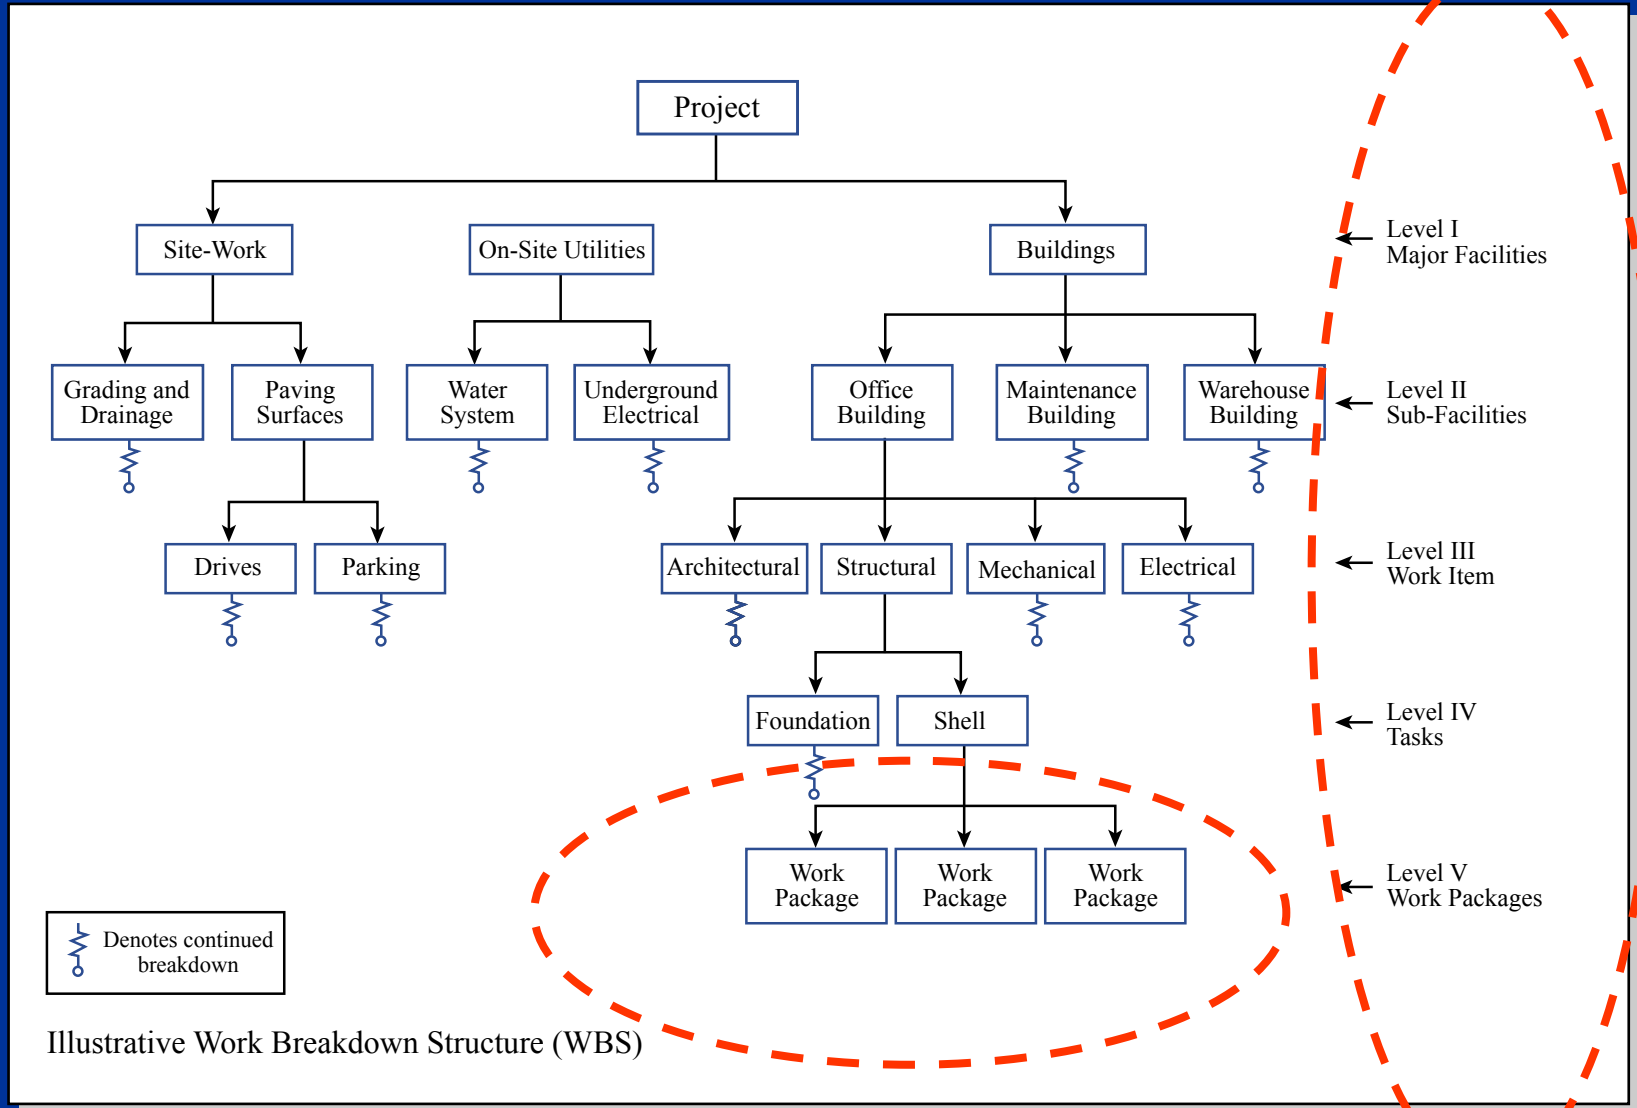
Project

Site-Work

On-Site Utilities

Buildings

Level I
Major Facilities

Grading and Drainage

Paving Surfaces

Water System

Underground Electrical

Office Building

Maintenance Building

Warehouse Building

Level II
Sub-Facilities

Drives

Parking

Architectural

Structural

Mechanical

Electrical

Level III
Work Item

Foundation

Shell

Level IV
Tasks

Work Package

Work Package

Work Package

Level V
Work Packages

Denotes continued breakdown

Illustrative Work Breakdown Structure (WBS)